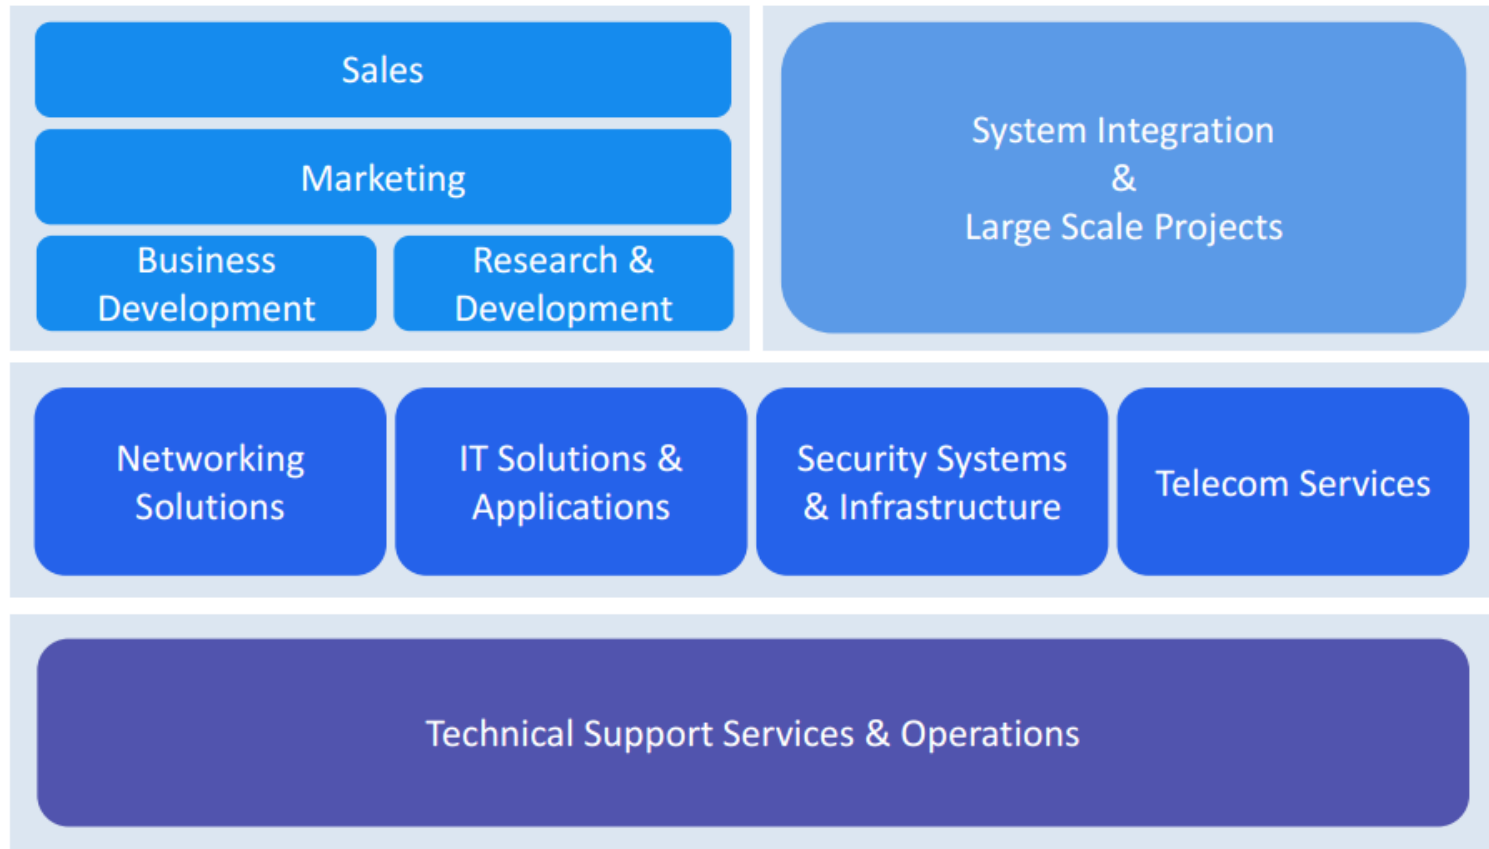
Sales

Marketing

Business Development

Research & Development

System Integration
&
Large Scale Projects

Networking Solutions

IT Solutions & Applications

Security Systems & Infrastructure

Telecom Services

Technical Support Services & Operations